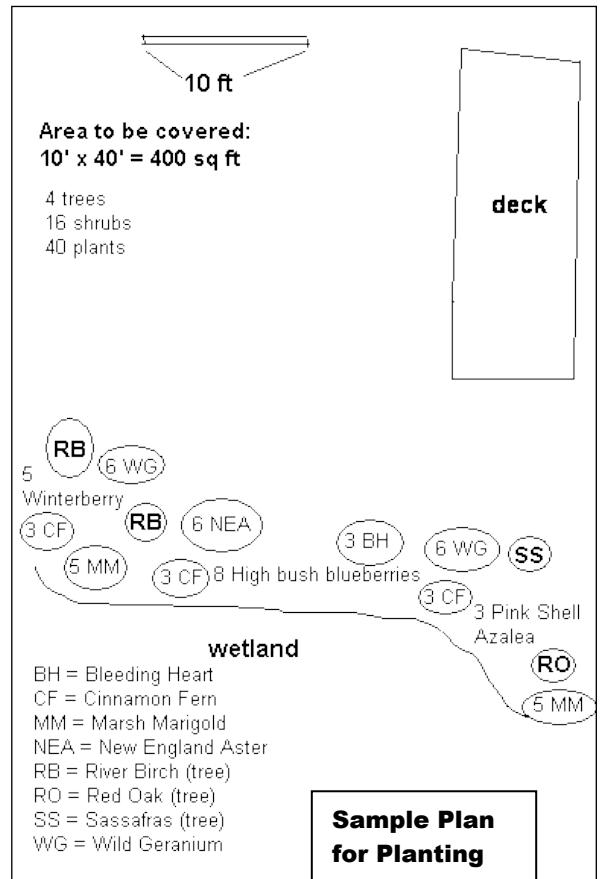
10 ft

Area to be covered:
10' x 40' = 400 sq ft

4 trees
16 shrubs
40 plants

deck

RB
6 WG
5 Winterberry
3 CF
RB
6 NEA
3 BH
6 WG
SS
5 MM
3 CF
8 High bush blueberries
3 CF
3 Pink Shell Azalea
RO
5 MM

wetland

BH = Bleeding Heart
CF = Cinnamon Fern
MM = Marsh Marigold
NEA = New England Aster
RB = River Birch (tree)
RO = Red Oak (tree)
SS = Sassafras (tree)
WG = Wild Geranium

Sample Plan for Planting